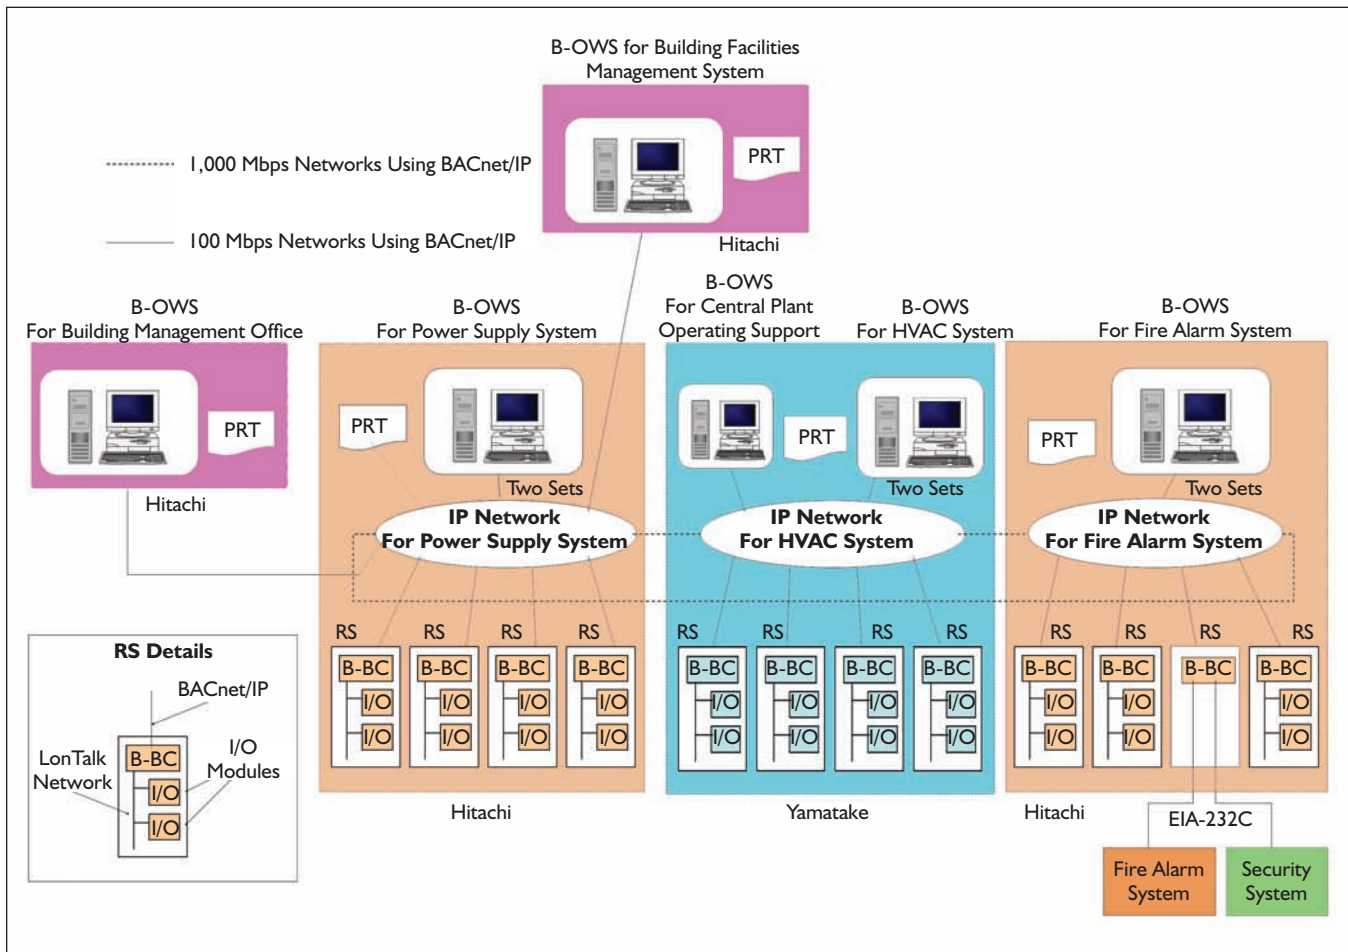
B-OWS for Building Facilities Management System

PRT

Hitachi

1,000 Mbps Networks Using BACnet/IP

100 Mbps Networks Using BACnet/IP

B-OWS
For Building Management Office

PRT

Hitachi

B-OWS
For Power Supply System

PRT

Two Sets

IP Network
For Power Supply System

B-OWS
For Central Plant Operating Support

PRT

B-OWS
For HVAC System

Two Sets

IP Network
For HVAC System

B-OWS
For Fire Alarm System

PRT

Two Sets

IP Network
For Fire Alarm System

RS
B-BC
I/O
I/O

RS
B-BC
I/O
I/O

RS
B-BC
I/O
I/O

RS
B-BC
I/O
I/O

RS
B-BC
I/O
I/O

RS
B-BC
I/O
I/O

RS
B-BC
I/O
I/O

RS
B-BC
I/O
I/O

RS
B-BC
I/O
I/O

RS
B-BC
I/O
I/O

RS
B-BC

RS
B-BC
I/O
I/O

Hitachi

Yamatake

Hitachi

EIA-232C

Fire Alarm System

Security System

RS Details

BACnet/IP

LonTalk Network

B-BC

I/O Modules

I/O

I/O